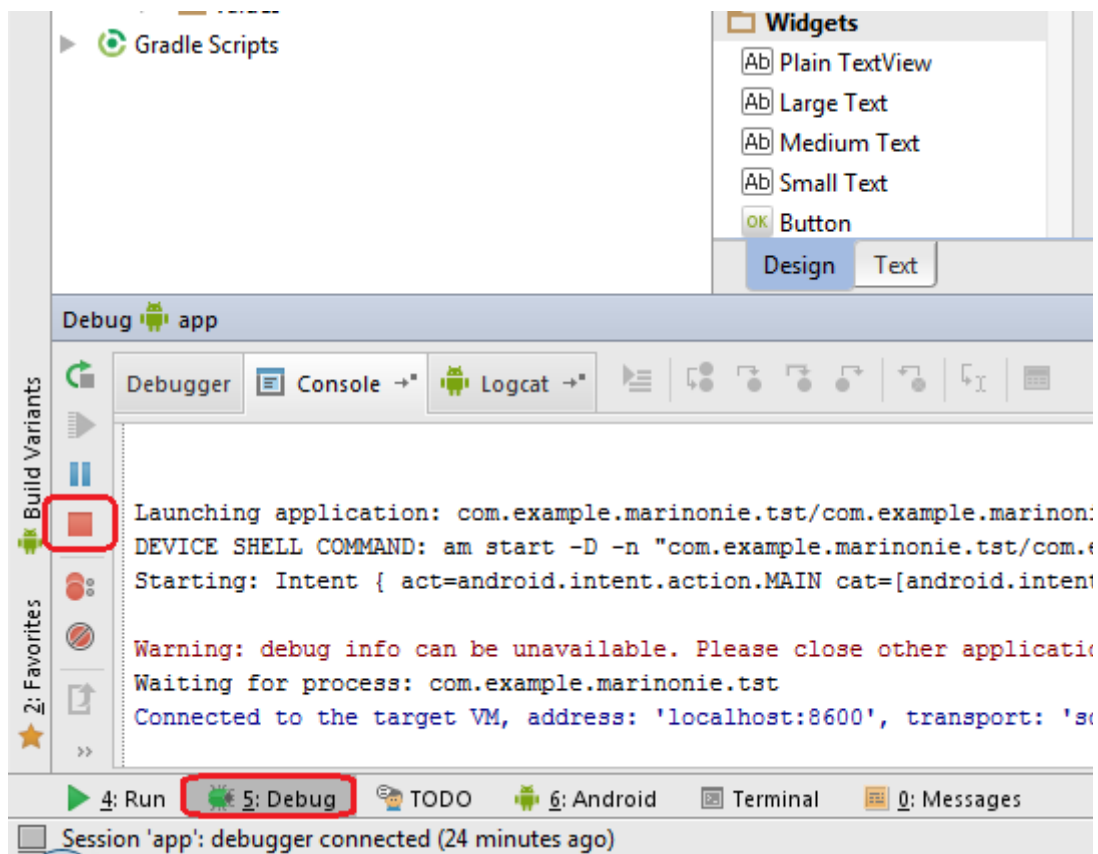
Gradle Scripts

Widgets
Ab Plain TextView
Ab Large Text
Ab Medium Text
Ab Small Text
OK Button

Design Text

Debug app

Build Variants
2: Favorites

Debugger Console Logcat

Launching application: com.example.marinonie.tst/com.example.marinoni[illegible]
DEVICE SHELL COMMAND: am start -D -n "com.example.marinonie.tst/com.e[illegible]
Starting: Intent { act=android.intent.action.MAIN cat=[android.intent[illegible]

Warning: debug info can be unavailable. Please close other applicatio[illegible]
Waiting for process: com.example.marinonie.tst
Connected to the target VM, address: 'localhost:8600', transport: 'so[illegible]

4: Run 5: Debug TODO 6: Android Terminal 0: Messages

Session 'app': debugger connected (24 minutes ago)